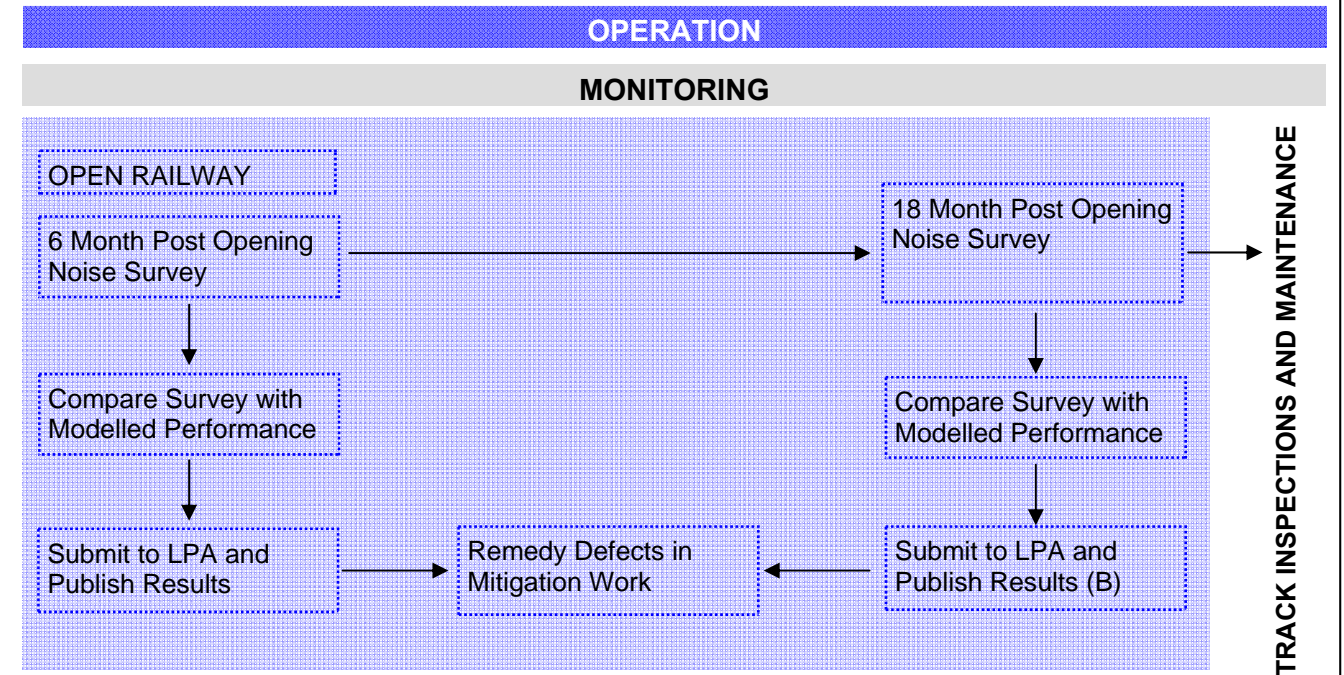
OPERATION

MONITORING

OPEN RAILWAY

6 Month Post Opening Noise Survey

Compare Survey with Modelled Performance

Submit to LPA and Publish Results

Remedy Defects in Mitigation Work

18 Month Post Opening Noise Survey

Compare Survey with Modelled Performance

Submit to LPA and Publish Results (B)

TRACK INSPECTIONS AND MAINTENANCE